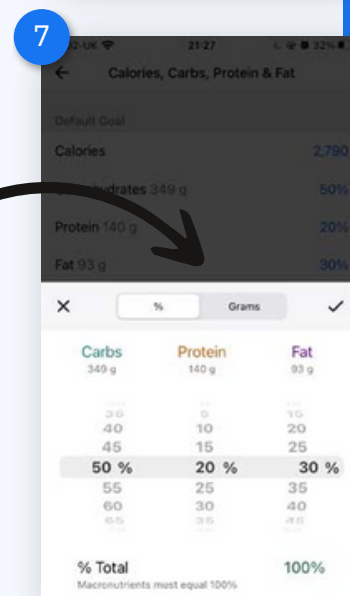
7

O2-UK 21:27 32%

Calories, Carbs, Protein & Fat

Default Goal

Calories 2,790

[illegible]hydrates 349 g 50%

Protein 140 g 20%

Fat 93 g 30%

%
Grams

Carbs
349 g

Protein
140 g

Fat
93 g

35 5 15
40 10 20
45 15 25
50 % 20 % 30 %
55 25 35
60 30 40
65 35 45

% Total 100%
Macronutrients must equal 100%